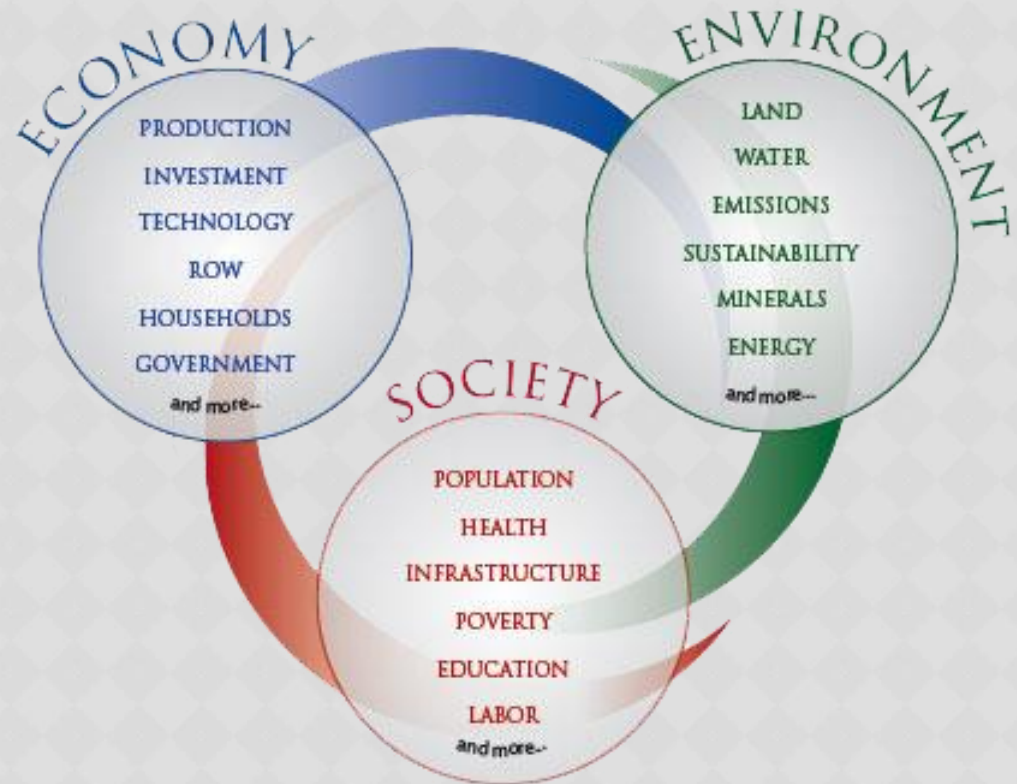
ECONOMY

PRODUCTION
INVESTMENT
TECHNOLOGY
ROW
HOUSEHOLDS
GOVERNMENT
and more--

ENVIRONMENT

LAND
WATER
EMISSIONS
SUSTAINABILITY
MINERALS
ENERGY
and more--

SOCIETY

POPULATION
HEALTH
INFRASTRUCTURE
POVERTY
EDUCATION
LABOR
and more--